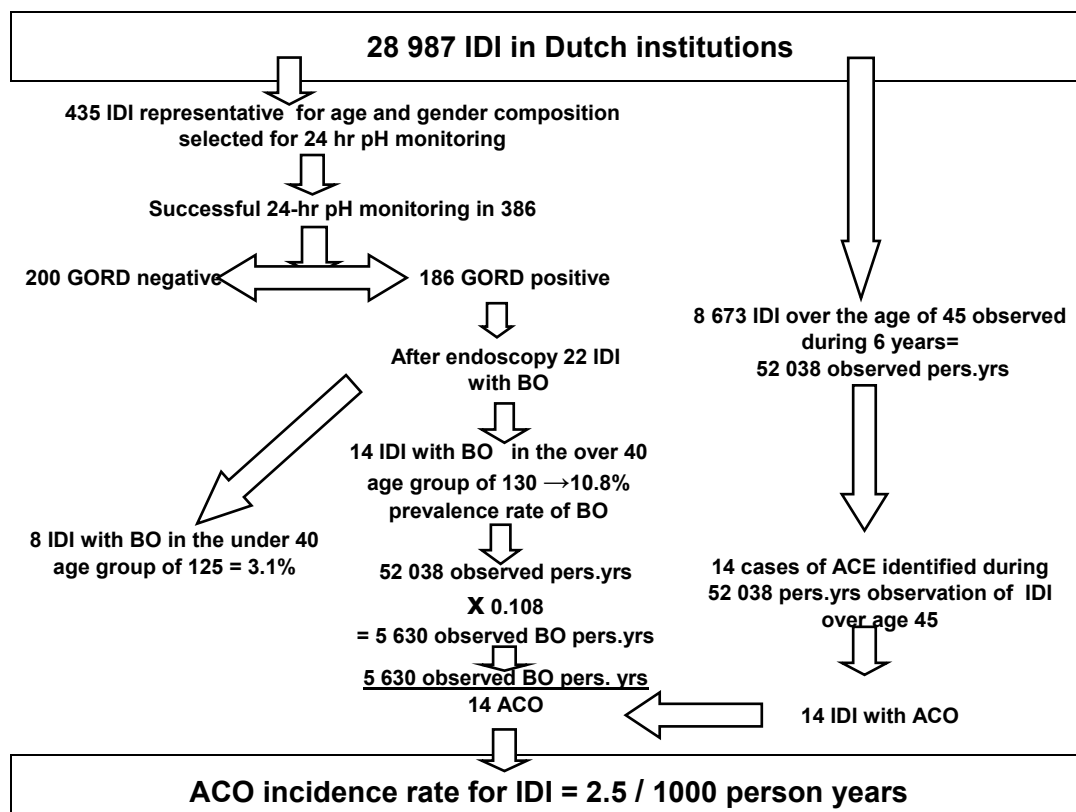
28 987 IDI in Dutch institutions

435 IDI representative for age and gender composition selected for 24 hr pH monitoring

Successful 24-hr pH monitoring in 386

200 GORD negative

186 GORD positive

After endoscopy 22 IDI with BO

14 IDI with BO in the over 40 age group of 130 →10.8% prevalence rate of BO

8 IDI with BO in the under 40 age group of 125 = 3.1%

52 038 observed pers.yrs

x 0.108

= 5 630 observed BO pers.yrs

5 630 observed BO pers. yrs
14 ACO

8 673 IDI over the age of 45 observed during 6 years= 52 038 observed pers.yrs

14 cases of ACE identified during 52 038 pers.yrs observation of IDI over age 45

14 IDI with ACO

ACO incidence rate for IDI = 2.5 / 1000 person years